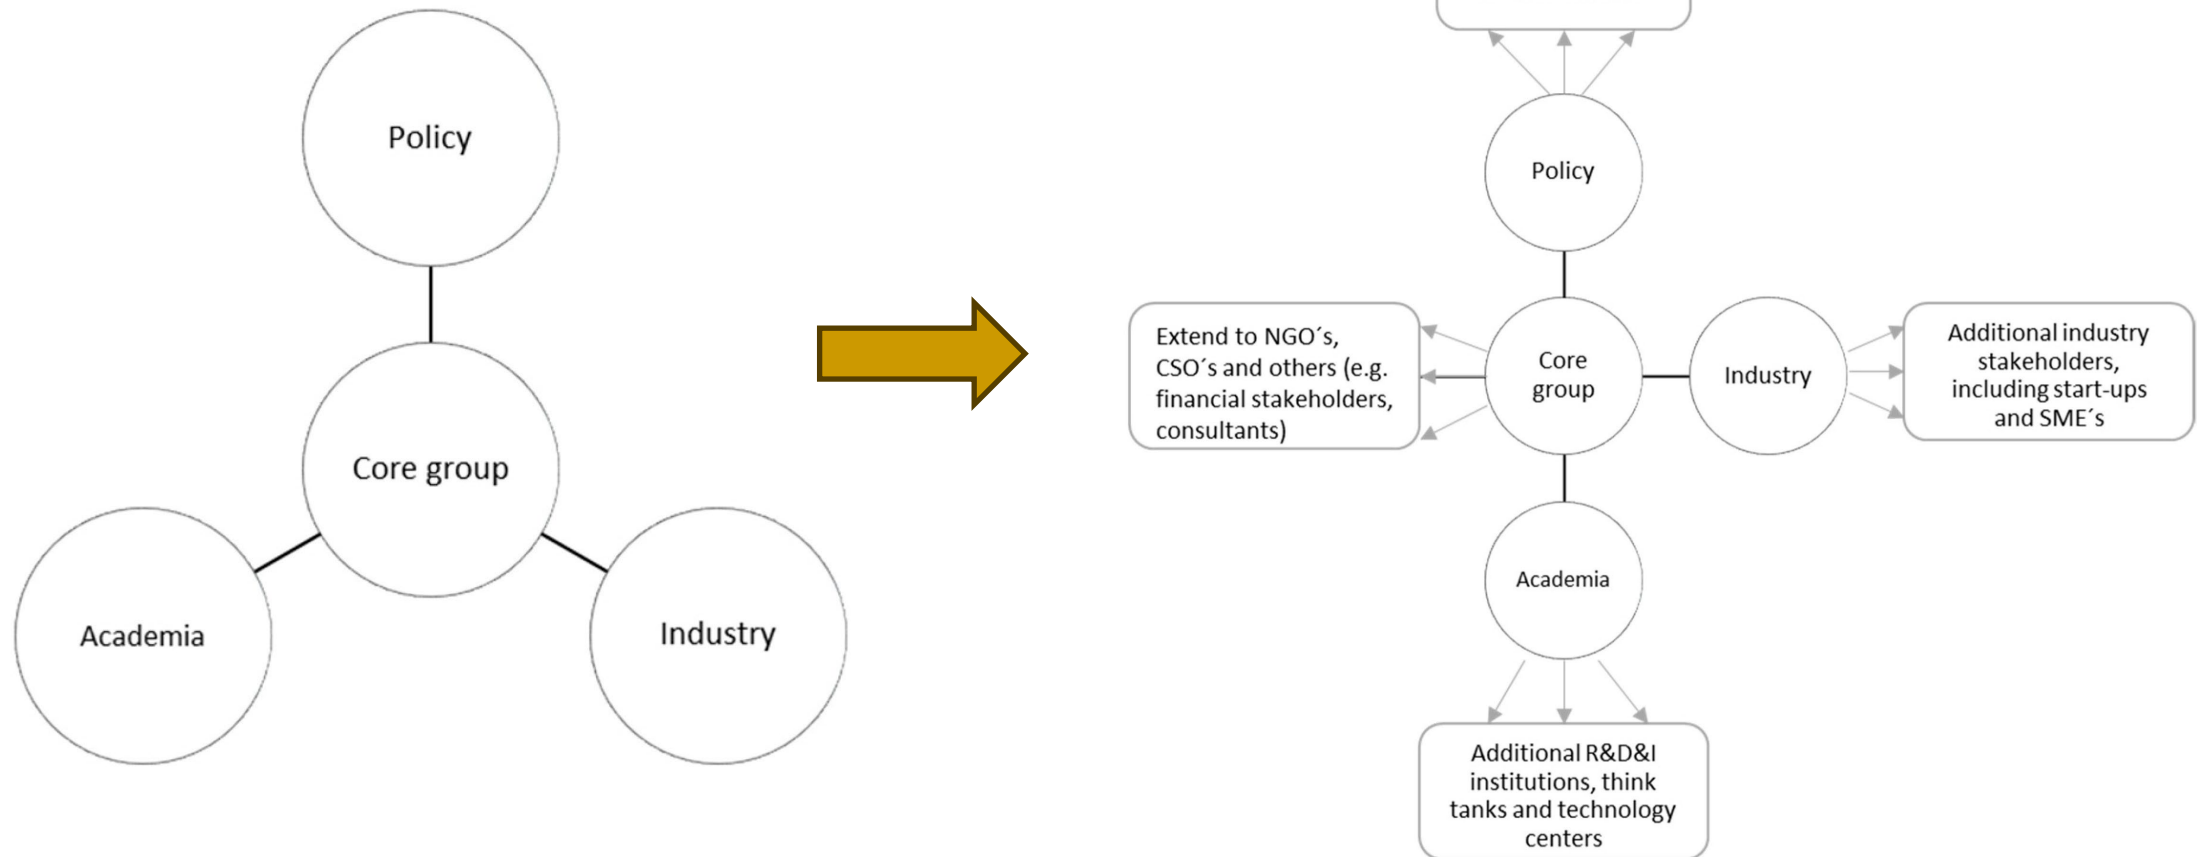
Policy

Core group

Academia

Industry

Policy

Extend to NGO´s, CSO´s and others (e.g. financial stakeholders, consultants)

Core group

Industry

Additional industry stakeholders, including start-ups and SME´s

Academia

Additional R&D&I institutions, think tanks and technology centers